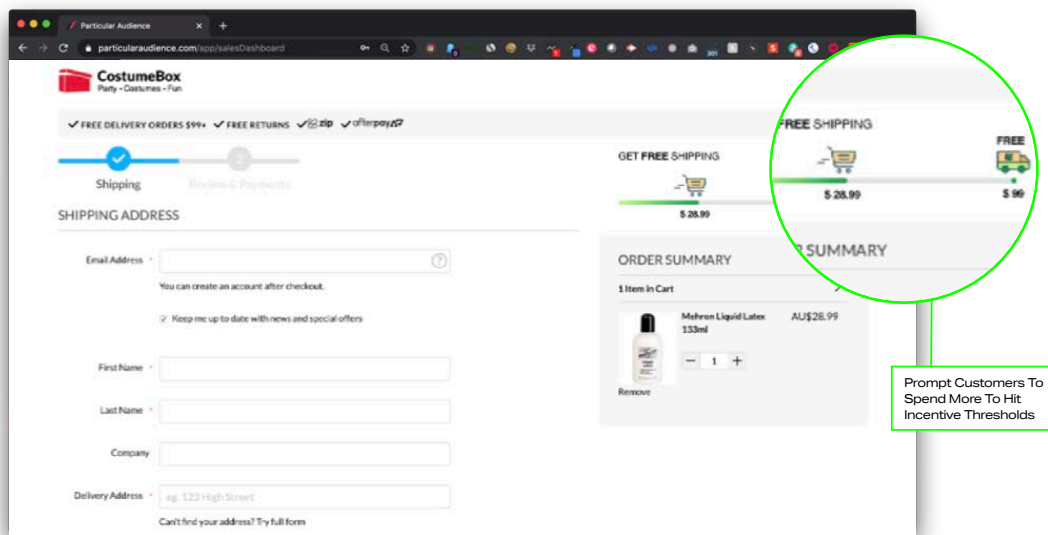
Particular Audience

particularaudience.com/app/salesDashboard

CostumeBox
Party - Costumes - Fun

✓ FREE DELIVERY ORDERS $99+ ✓ FREE RETURNS ✓ zip ✓ afterpay

Shipping

Review & Payments

SHIPPING ADDRESS

Email Address *

You can create an account after checkout.

Keep me up to date with news and special offers

First Name *

Last Name *

Company

Delivery Address *

eg. 123 High Street

Can't find your address? Try full form

GET FREE SHIPPING

$ 28.99

ORDER SUMMARY

1 Item in Cart

Mehron Liquid Latex 133ml

AU$28.99

1

Remove

FREE SHIPPING

FREE

$ 28.99

$ 99

R SUMMARY

Prompt Customers To Spend More To Hit Incentive Thresholds